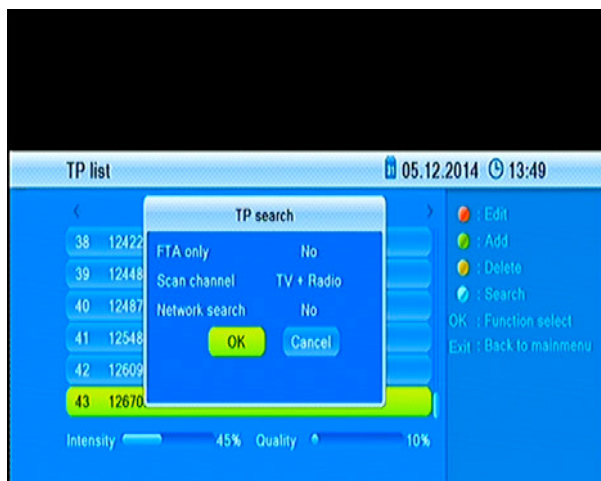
TP list

05.12.2014 13:49

<

>

38 12422

39 12448

40 12487

41 12548

42 12609

43 12670

TP search

FTA only No

Scan channel TV + Radio

Network search No

OK Cancel

: Edit

: Add

: Delete

: Search

OK : Function select

Exit : Back to mainmenu

Intensity 45% Quality 10%